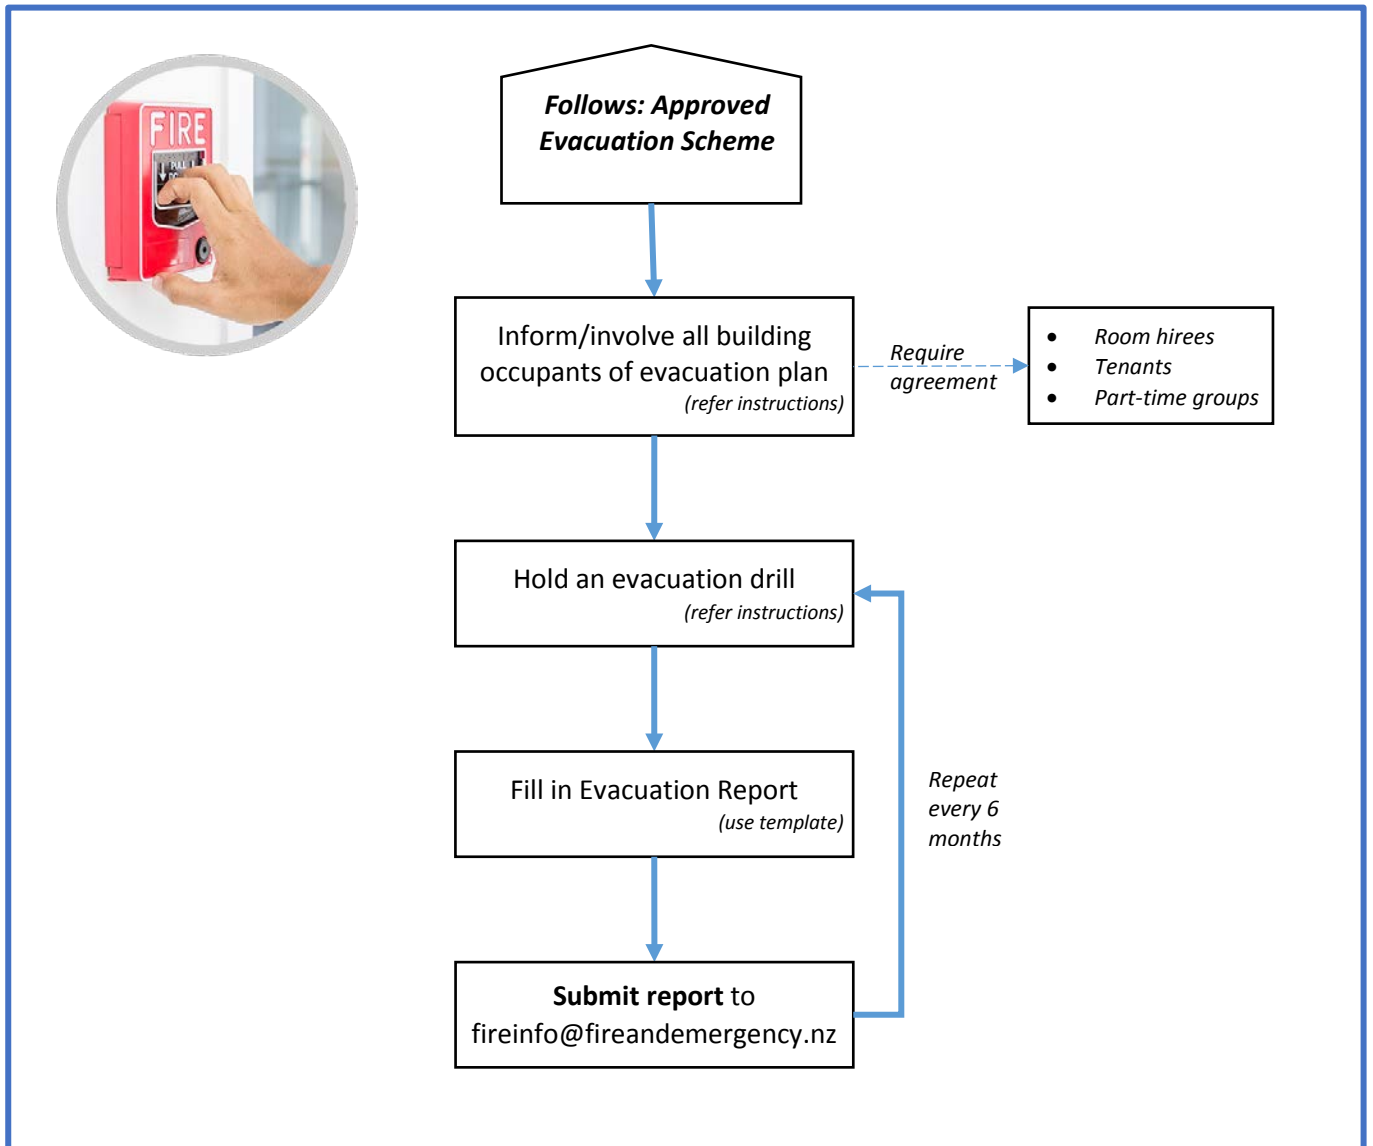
FIRE

Follows: Approved Evacuation Scheme

Inform/involve all building occupants of evacuation plan
(refer instructions)

Require agreement

- Room hirees
- Tenants
- Part-time groups

Hold an evacuation drill
(refer instructions)

Fill in Evacuation Report
(use template)

Repeat every 6 months

**Submit report** to fireinfo@fireandemergency.nz